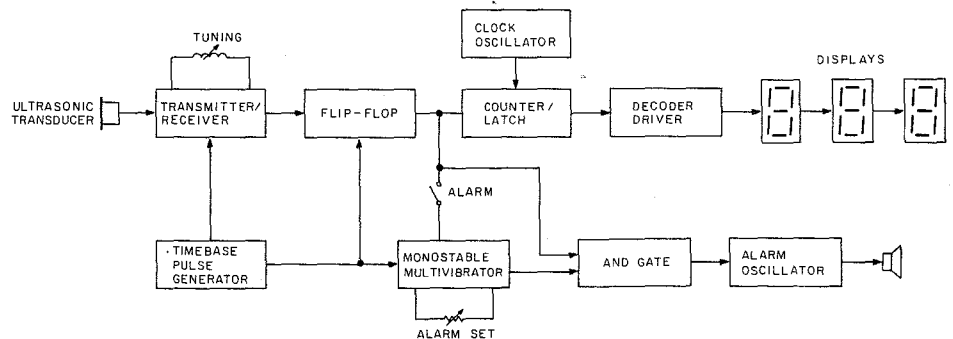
TUNING

CLOCK OSCILLATOR

DISPLAYS

ULTRASONIC TRANSDUCER

TRANSMITTER/ RECEIVER

FLIP-FLOP

COUNTER/ LATCH

DECODER DRIVER

ALARM

TIMEBASE PULSE GENERATOR

MONOSTABLE MULTIVIBRATOR

AND GATE

ALARM OSCILLATOR

ALARM SET